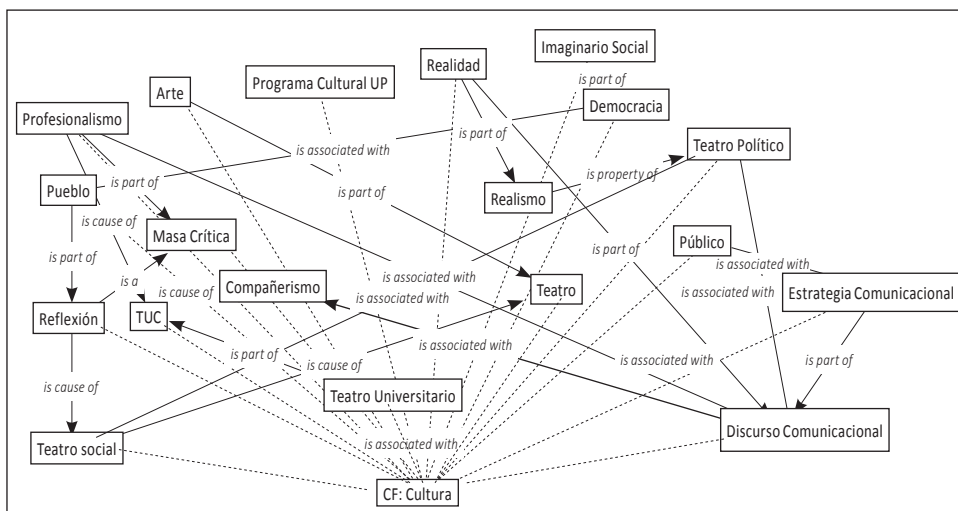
Imaginario Social
Realidad
Arte
Programa Cultural UP
is part of
Democracia
Profesionalismo
is associated with
is part of
Teatro Político
Pueblo
is part of
is part of
is property of
Realismo
is cause of
Masa Crítica
is part of
is a
is cause of
Público
is part of
is associated with
is associated with
Compañerismo
is associated with
Teatro
is associated with
Estrategia Comunicacional
Reflexión
TUC
is part of
is associated with
is associated with
is part of
is cause of
is cause of
Teatro Universitario
is associated with
Teatro social
Discurso Comunicacional
CF: Cultura